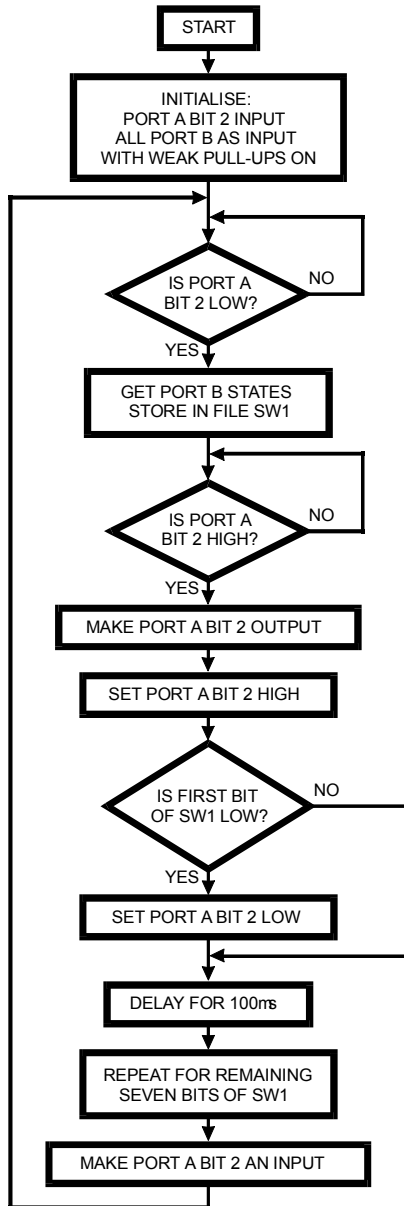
START

INITIALISE:
PORT A BIT 2 INPUT
ALL PORT B AS INPUT
WITH WEAK PULL-UPS ON

IS PORT A BIT 2 LOW?

NO

YES

GET PORT B STATES STORE IN FILE SW1

IS PORT A BIT 2 HIGH?

NO

YES

MAKE PORT A BIT 2 OUTPUT

SET PORT A BIT 2 HIGH

IS FIRST BIT OF SW1 LOW?

NO

YES

SET PORT A BIT 2 LOW

DELAY FOR 100ms

REPEAT FOR REMAINING SEVEN BITS OF SW1

MAKE PORT A BIT 2 AN INPUT